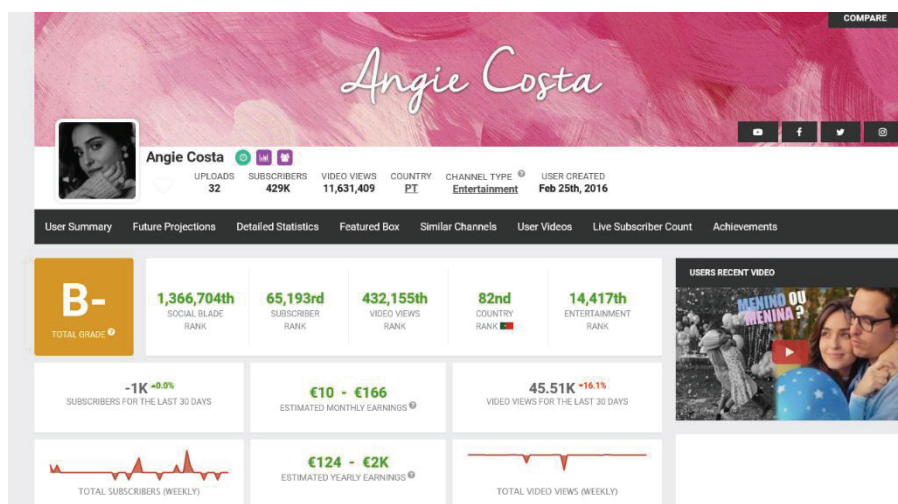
COMPARE

Angie Costa

Angie Costa

UPLOADS 32
SUBSCRIBERS 429K
VIDEO VIEWS 11,631,409
COUNTRY PT
CHANNEL TYPE Entertainment
USER CREATED Feb 25th, 2016

User Summary | Future Projections | Detailed Statistics | Featured Box | Similar Channels | User Videos | Live Subscriber Count | Achievements

B-
TOTAL GRADE

1,366,704th
SOCIAL BLADE RANK

65,193rd
SUBSCRIBER RANK

432,155th
VIDEO VIEWS RANK

82nd
COUNTRY RANK

14,417th
ENTERTAINMENT RANK

USERS RECENT VIDEO

MENINO OU MENINA?

-1K +0.0%
SUBSCRIBERS FOR THE LAST 30 DAYS

€10 - €166
ESTIMATED MONTHLY EARNINGS

45.51K -16.1%
VIDEO VIEWS FOR THE LAST 30 DAYS

TOTAL SUBSCRIBERS (WEEKLY)

€124 - €2K
ESTIMATED YEARLY EARNINGS

TOTAL VIDEO VIEWS (WEEKLY)